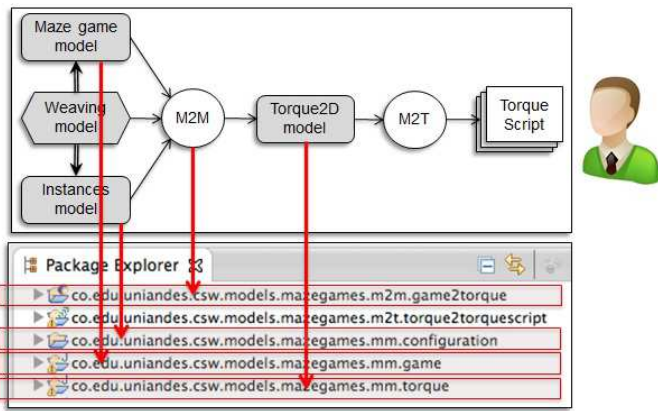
Maze game model

Weaving model

Instances model

M2M

Torque2D model

M2T

Torque Script

Package Explorer

co.edu.uniandes.csw.models.mazegames.m2m.game2torque
co.edu.uniandes.csw.models.mazegames.m2t.torque2torquescript
co.edu.uniandes.csw.models.mazegames.mm.configuration
co.edu.uniandes.csw.models.mazegames.mm.game
co.edu.uniandes.csw.models.mazegames.mm.torque